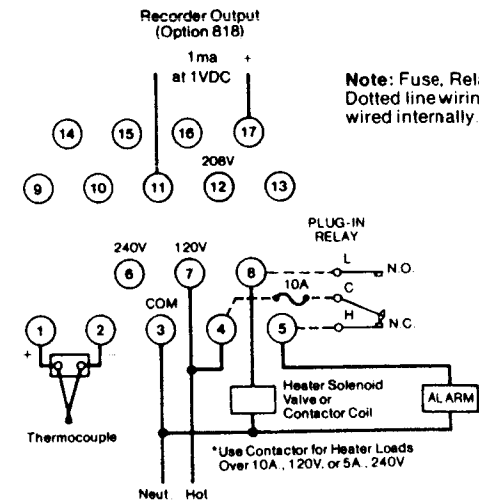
Recorder Output
(Option 818)

1ma at 1VDC

+

Note: Fuse, Rel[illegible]
Dotted line wirin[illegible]
wired internally.

14 15 16 17

208V

9 10 11 12 13

PLUG-IN RELAY

240V 120V

6 7 8

L N.O.

COM

10A C

1 2 3 4 5

H N.C.

+

Heater Solenoid Valve or Contactor Coil

ALARM

Thermocouple

*Use Contactor for Heater Loads Over 10A, 120V, or 5A, 240V

Neut. Hot